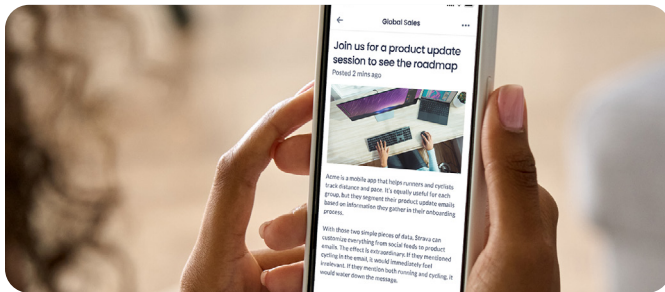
Global Sales

Join us for a product update session to see the roadmap

Posted 2 mins ago

Acme is a mobile app that helps runners and cyclists track distance and pace. It's equally useful for each group. But they segment their product update emails based on information they gather in their onboarding process.

With those two simple pieces of data, Strava can customize everything from social feeds to product emails. The effect is extraordinary. If they mentioned cycling in the email, it would immediately feel irrelevant. If they mention both running and cycling, it would water down the message.